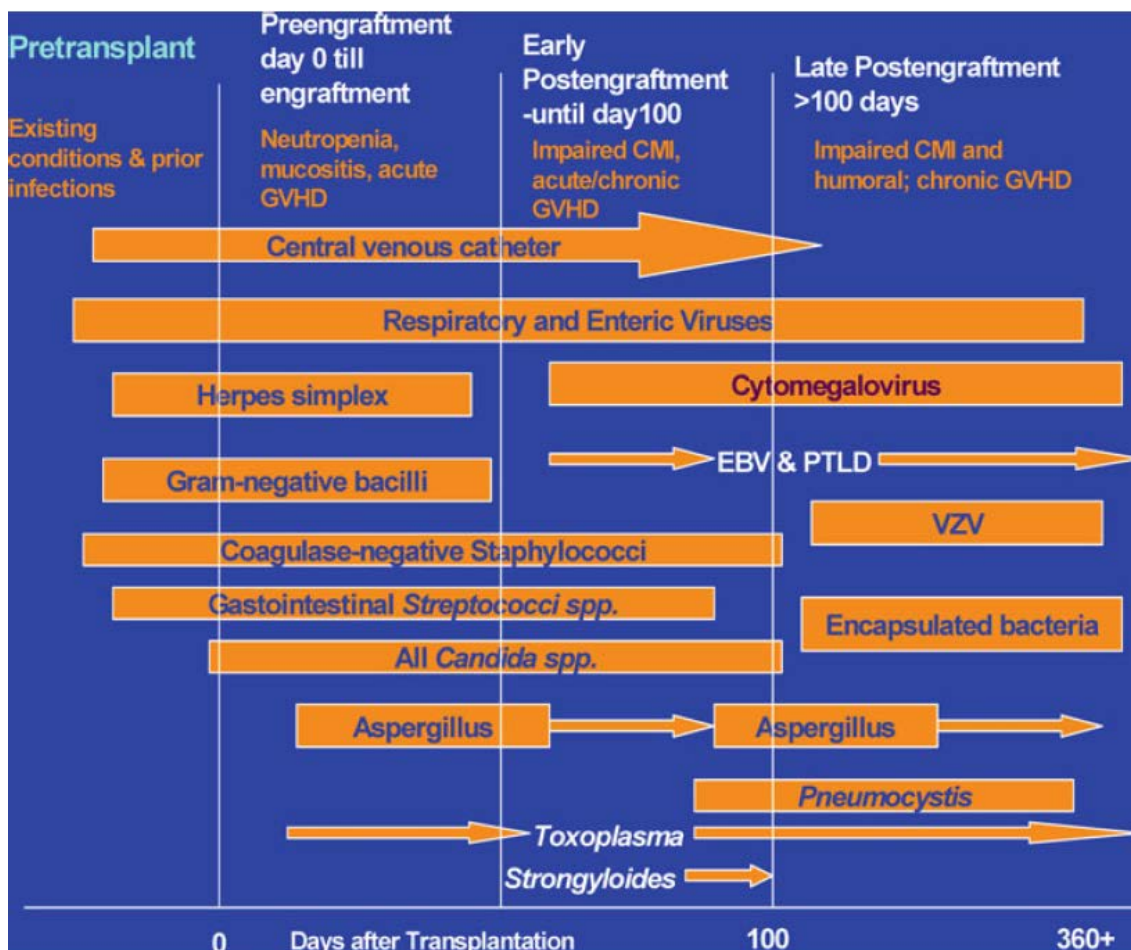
Pretransplant

Existing conditions & prior infections

Preengraftment day 0 till engraftment

Neutropenia, mucositis, acute GVHD

Early Postengraftment -until day100

Impaired CMI, acute/chronic GVHD

Late Postengraftment >100 days

Impaired CMI and humoral; chronic GVHD

Central venous catheter

Respiratory and Enteric Viruses

Herpes simplex

Cytomegalovirus

EBV & PTLD

Gram-negative bacilli

VZV

Coagulase-negative Staphylococci

Gastointestinal *Streptococci spp.*

Encapsulated bacteria

All *Candida spp.*

Aspergillus

Aspergillus

*Pneumocystis*

*Toxoplasma*

*Strongyloides*

0 Days after Transplantation 100 360+